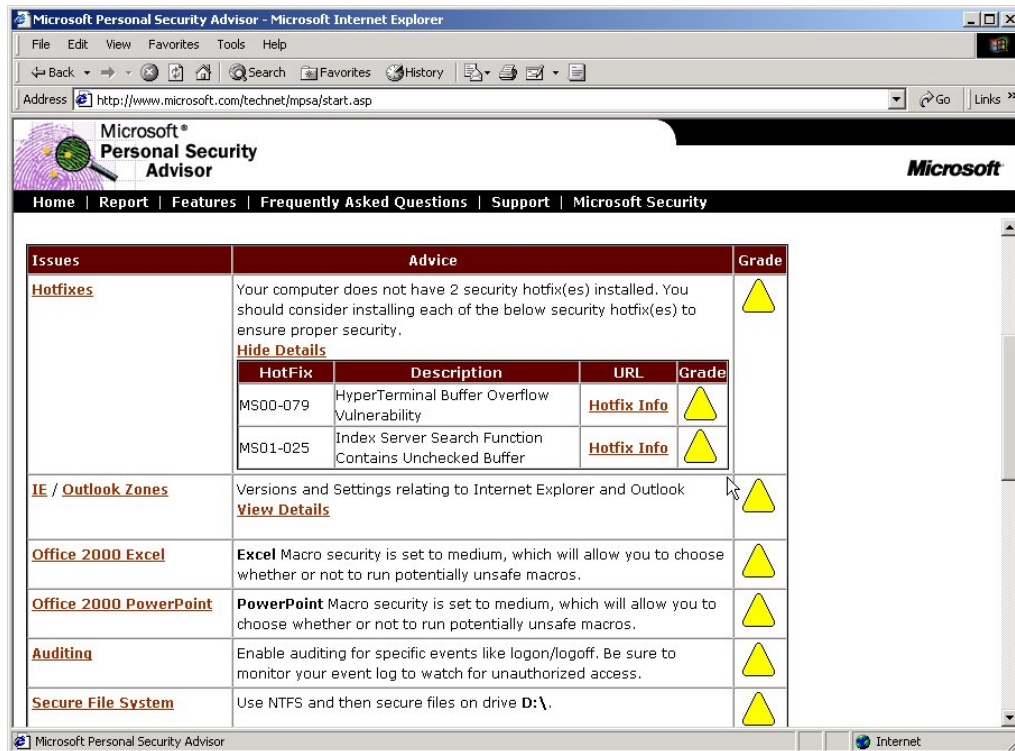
Microsoft Personal Security Advisor - Microsoft Internet Explorer

File Edit View Favorites Tools Help

Back Search Favorites History

Address http://www.microsoft.com/technet/mpsa/start.asp Go Links »

Microsoft® Personal Security Advisor

Microsoft

Home | Report | Features | Frequently Asked Questions | Support | Microsoft Security

| Issues | Advice | Grade |
|---|---|---|
| Hotfixes | Your computer does not have 2 security hotfix(es) installed. You should consider installing each of the below security hotfix(es) to ensure proper security. Hide Details | |
| IE / Outlook Zones | Versions and Settings relating to Internet Explorer and Outlook View Details | |
| Office 2000 Excel | Excel Macro security is set to medium, which will allow you to choose whether or not to run potentially unsafe macros. | |
| Office 2000 PowerPoint | PowerPoint Macro security is set to medium, which will allow you to choose whether or not to run potentially unsafe macros. | |
| Auditing | Enable auditing for specific events like logon/logoff. Be sure to monitor your event log to watch for unauthorized access. | |
| Secure File System | Use NTFS and then secure files on drive D:\. | |

| HotFix | Description | URL | Grade |
|---|---|---|---|
| MS00-079 | HyperTerminal Buffer Overflow Vulnerability | Hotfix Info | |
| MS01-025 | Index Server Search Function Contains Unchecked Buffer | Hotfix Info | |

Microsoft Personal Security Advisor

Internet